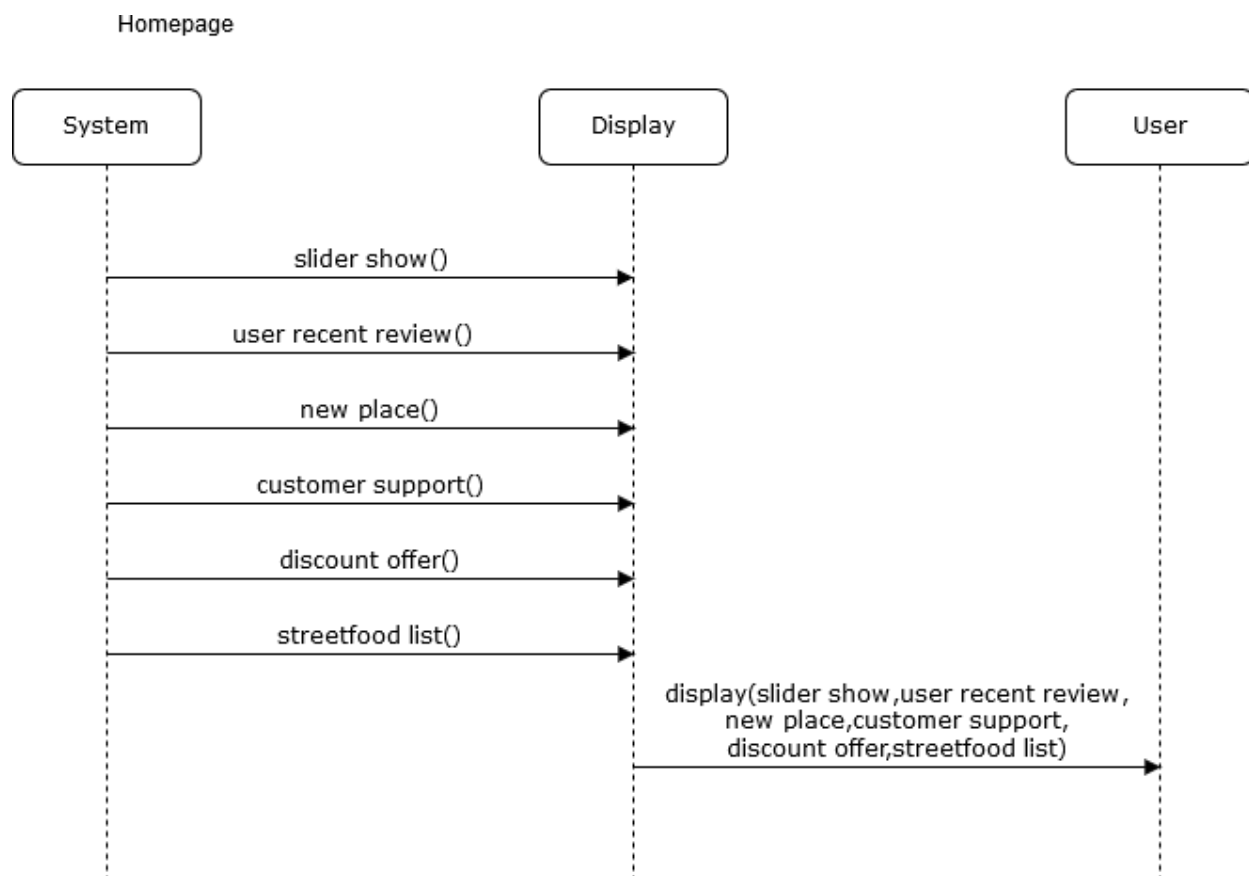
Homepage

System

Display

User

slider show()

user recent review()

new place()

customer support()

discount offer()

streetfood list()

display(slider show,user recent review, new place,customer support, discount offer,streetfood list)